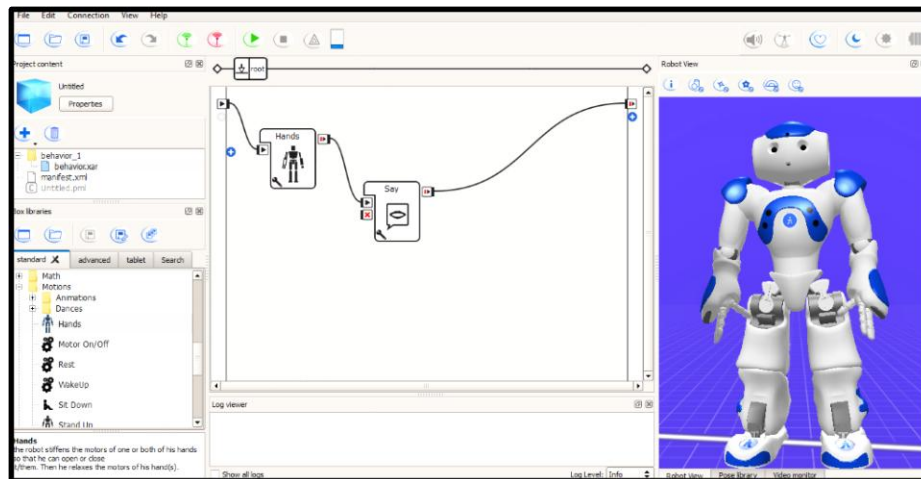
File Edit Connection View Help

Project content

Untitled

Properties

behavior_1
behavior.xar
manifest.xml
Untitled.pml

Box libraries

standard advanced tablet Search

Math
Motions
Animations
Dances
Hands
Motor On/Off
Rest
WakeUp
Sit Down
Stand Up

Hands
the robot stiffens the motors of one or both of his hands so that he can open or close it/them. Then he relaxes the motors of his hand(s).

root

Hands

Say

Log viewer

Show all logs

Log Level: Info

Robot View

Robot View Pose library Video monitor